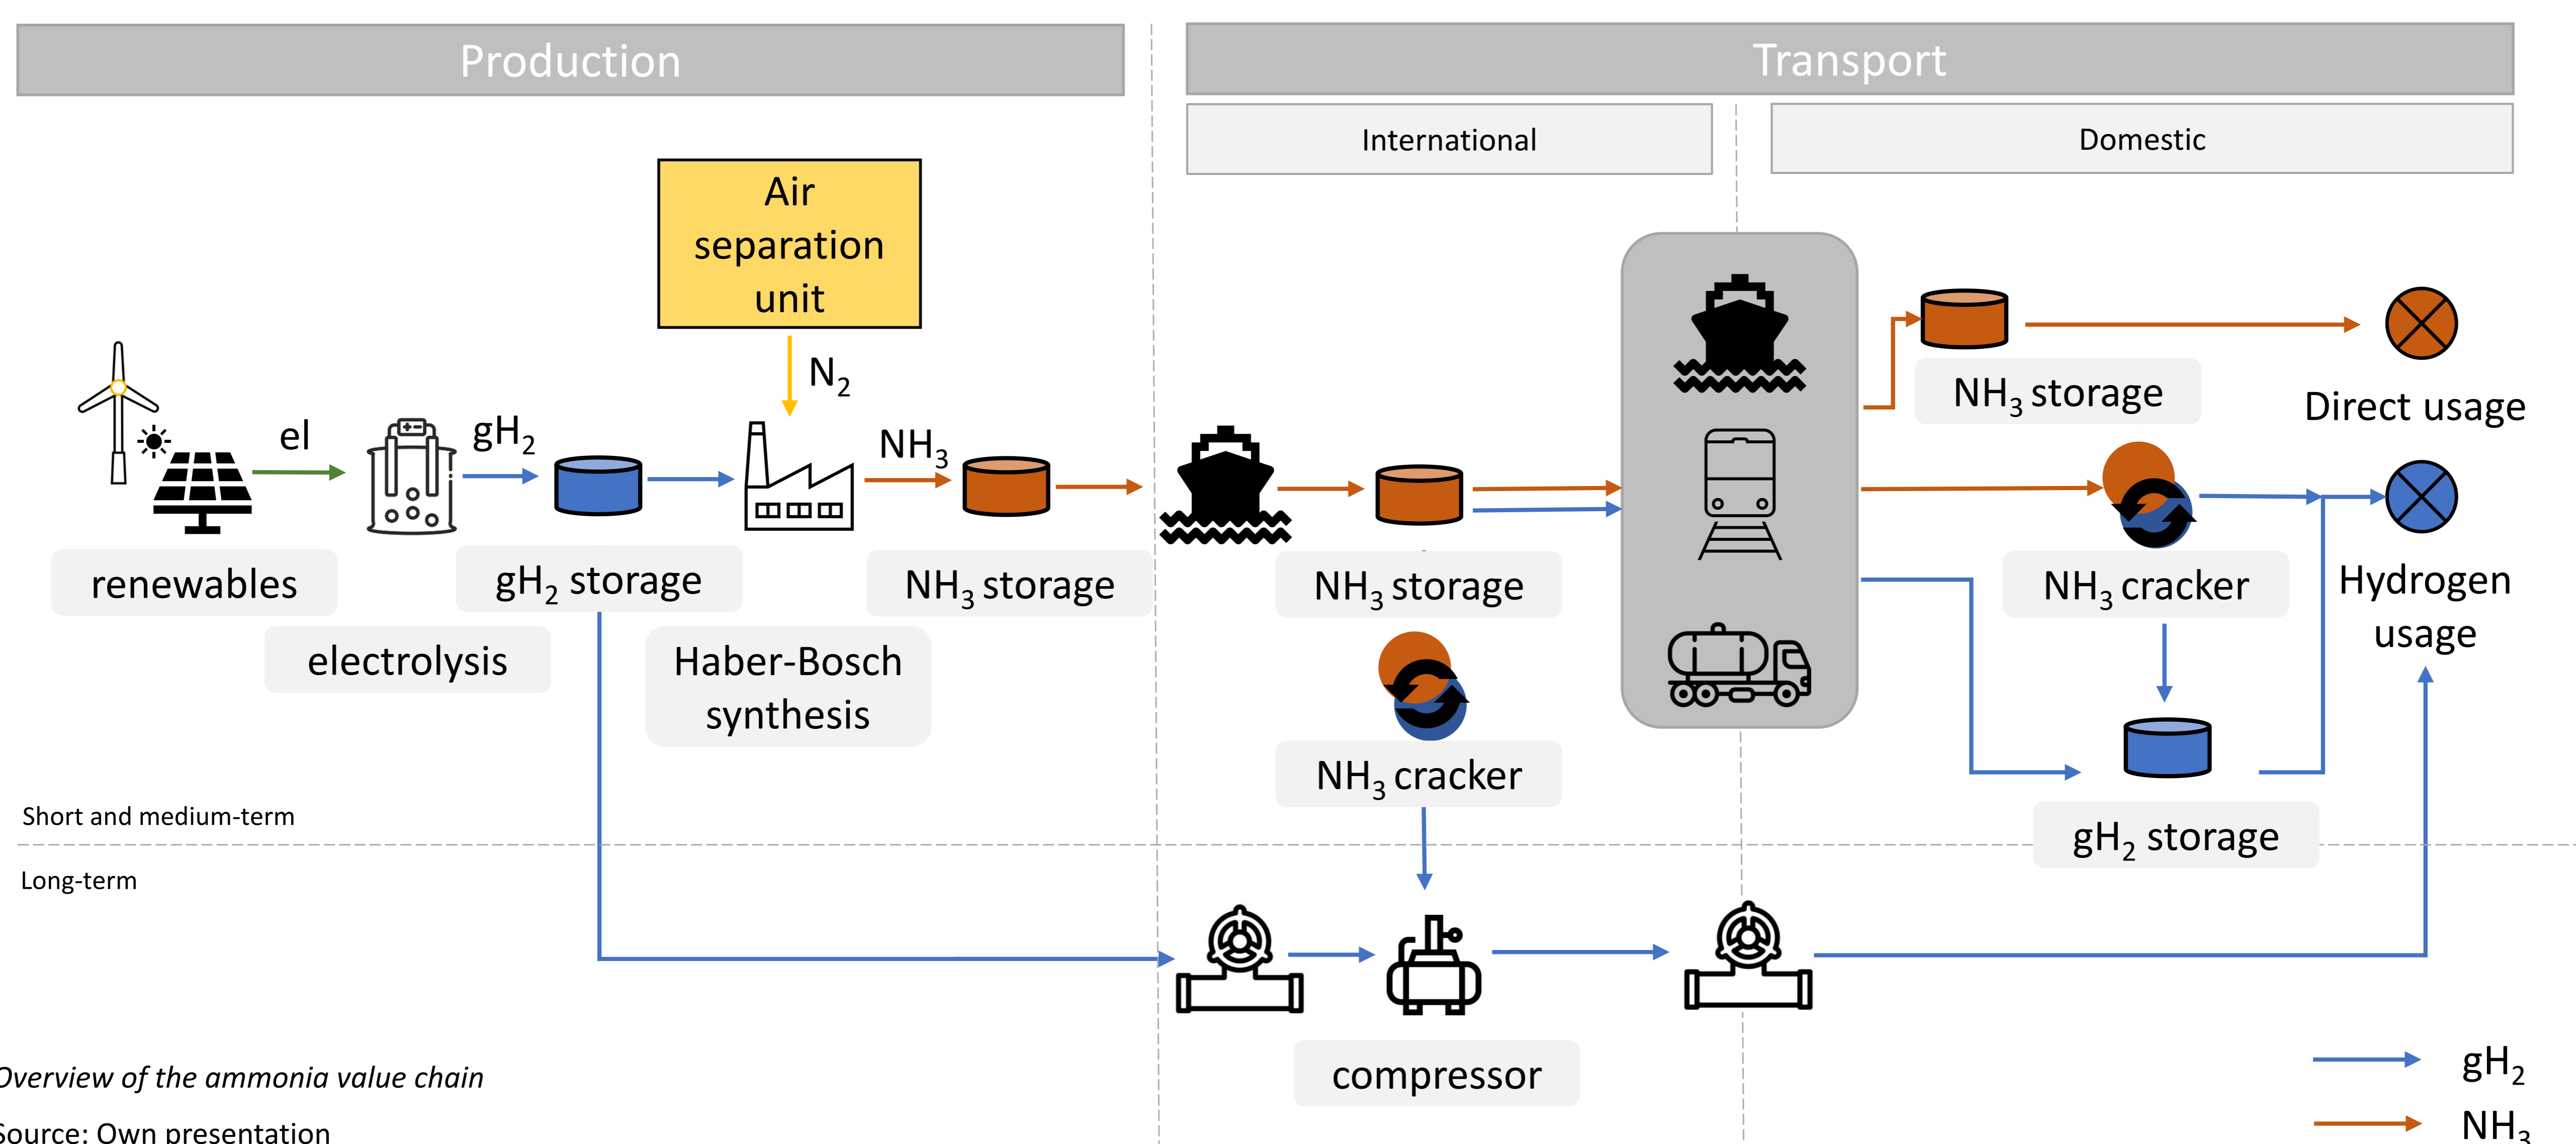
Production

Transport

International

Domestic

Air separation unit

$N_2$

el

$gH_2$

$NH_3$

renewables

$gH_2$ storage

$NH_3$ storage

electrolysis

Haber-Bosch synthesis

$NH_3$ storage

$NH_3$ cracker

$NH_3$ storage

Direct usage

$NH_3$ cracker

Hydrogen usage

$gH_2$ storage

Short and medium-term

Long-term

compressor

Overview of the ammonia value chain

Source: Own presentation

$gH_2$

$NH_3$